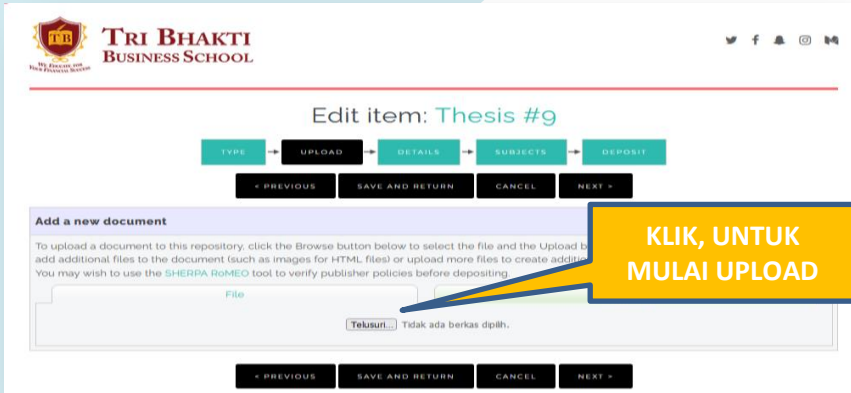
TB
WE EDUCATE FOR YOUR FINANCIAL SUCCESS

TRI BHAKTI
BUSINESS SCHOOL

Edit item: Thesis #9

TYPE → UPLOAD → DETAILS → SUBJECTS → DEPOSIT

< PREVIOUS | SAVE AND RETURN | CANCEL | NEXT >

Add a new document

To upload a document to this repository, click the Browse button below to select the file and the Upload b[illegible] add additional files to the document (such as images for HTML files) or upload more files to create additio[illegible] You may wish to use the SHERPA RoMEO tool to verify publisher policies before depositing.

File

Telusuri... Tidak ada berkas dipilih.

KLIK, UNTUK MULAI UPLOAD

< PREVIOUS | SAVE AND RETURN | CANCEL | NEXT >